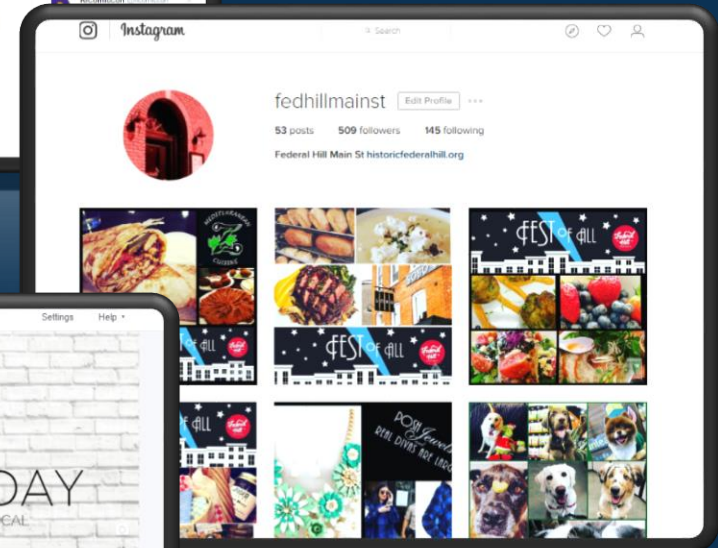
Instagram

Search

fedhillmainst Edit Profile ···

53 posts 509 followers 145 following

Federal Hill Main St historicfederalhill.org

MEDITERRANEAN CUISINE

FEST of HILL

federal hill

FEST of HILL

federal hill

FEST of HILL

federal hill

federal hill

POSH Jewels REAL DIVAS ARE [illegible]

Settings Help

DAY

CAL